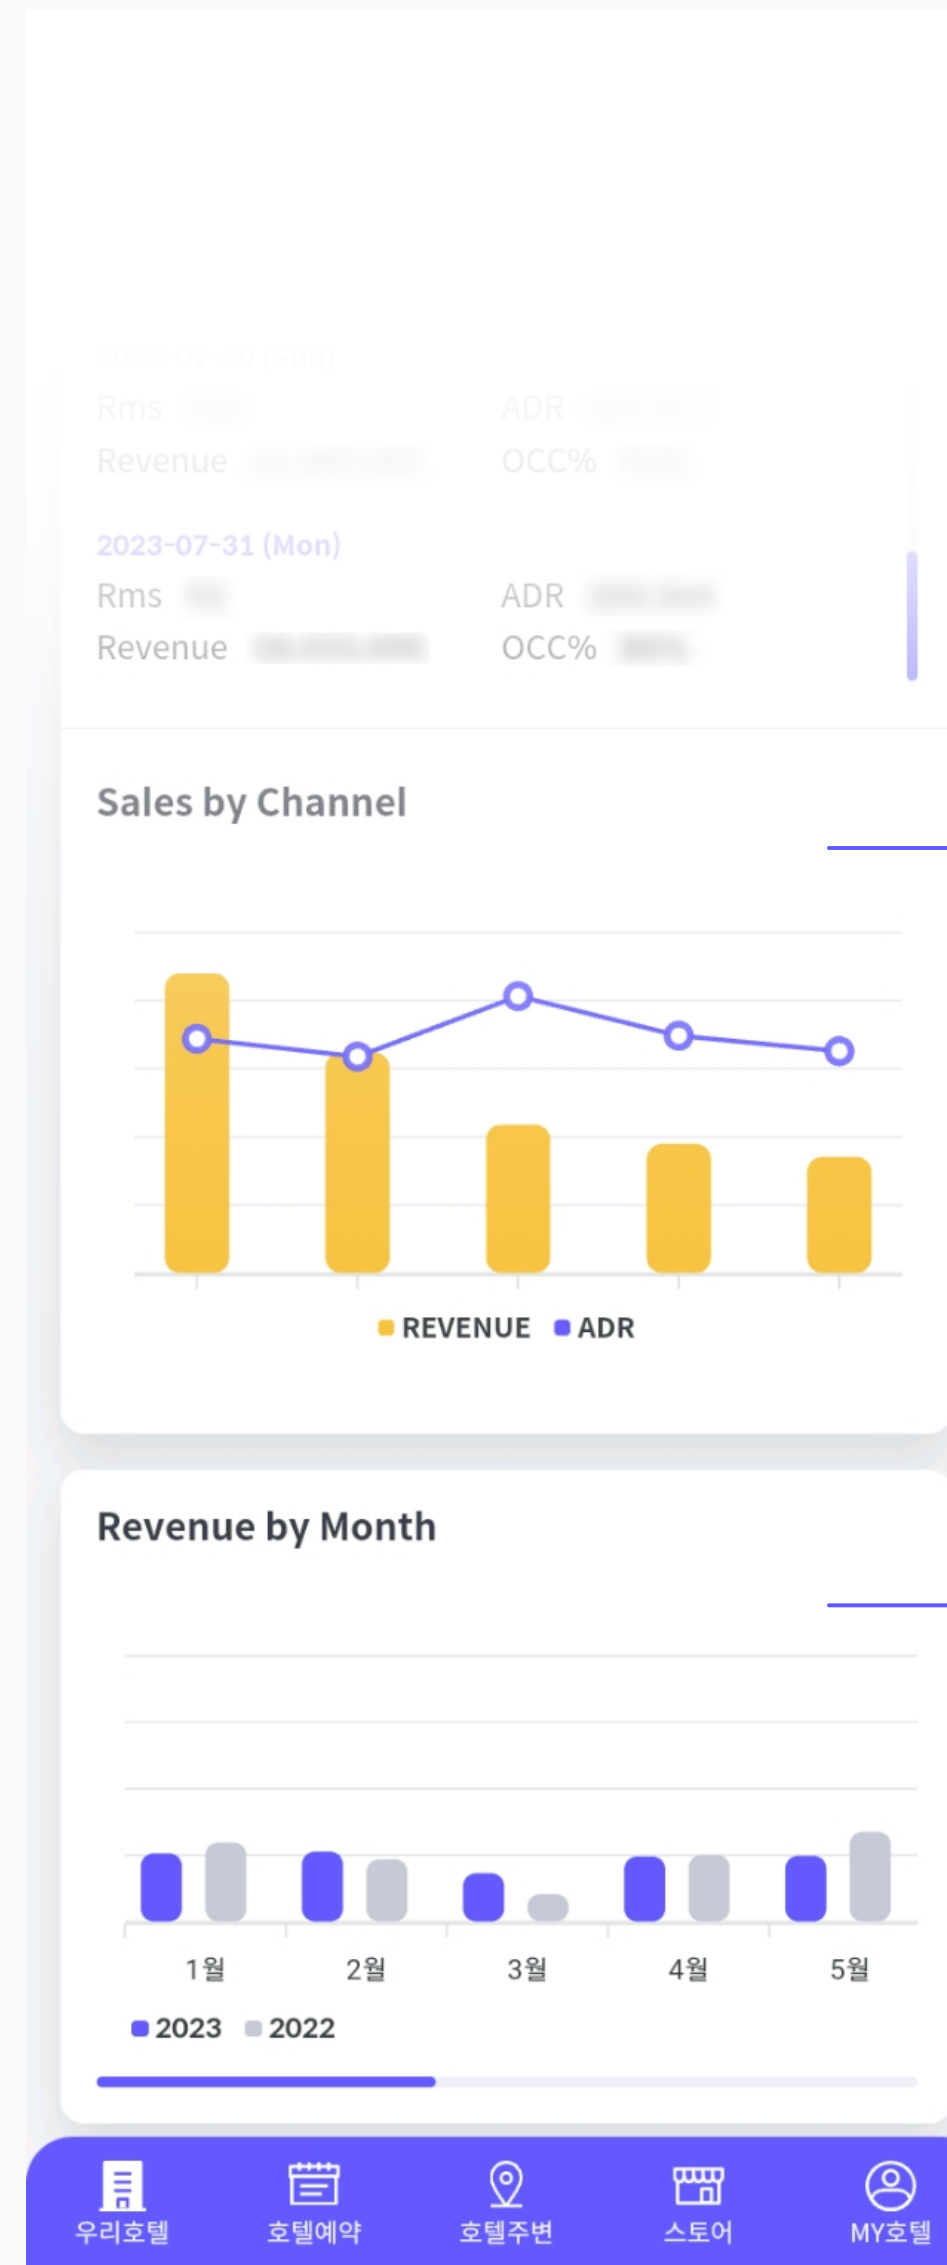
2023-07-30 (Sun)
Rms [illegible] ADR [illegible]
Revenue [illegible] OCC% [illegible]

2023-07-31 (Mon)
Rms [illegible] ADR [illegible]
Revenue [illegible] OCC% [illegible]

Sales by Channel

REVENUE ADR

Revenue by Month

1월 2월 3월 4월 5월

2023 2022

우리호텔 호텔예약 호텔주변 스토어 MY호텔